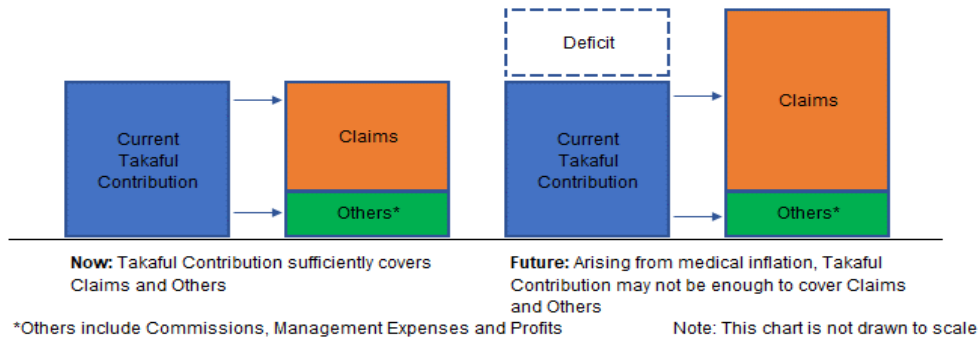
Current Takaful Contribution

Claims

Others*

Deficit

Current Takaful Contribution

Claims

Others*

**Now:** Takaful Contribution sufficiently covers Claims and Others

**Future:** Arising from medical inflation, Takaful Contribution may not be enough to cover Claims and Others

*Others include Commissions, Management Expenses and Profits

Note: This chart is not drawn to scale